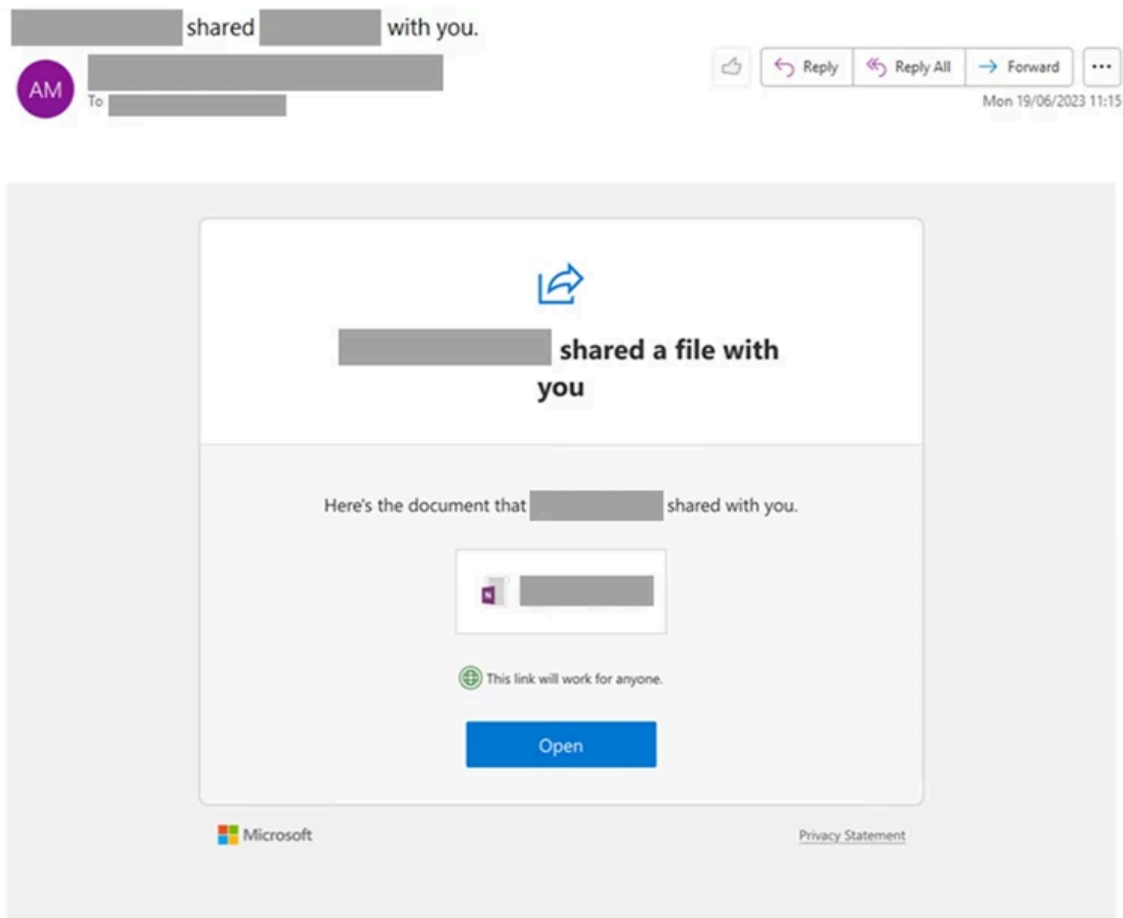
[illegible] shared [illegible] with you.

AM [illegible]
To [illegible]

Reply Reply All Forward ...
Mon 19/06/2023 11:15

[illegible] shared a file with you

Here's the document that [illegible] shared with you.

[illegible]

This link will work for anyone.

Open

Microsoft

Privacy Statement